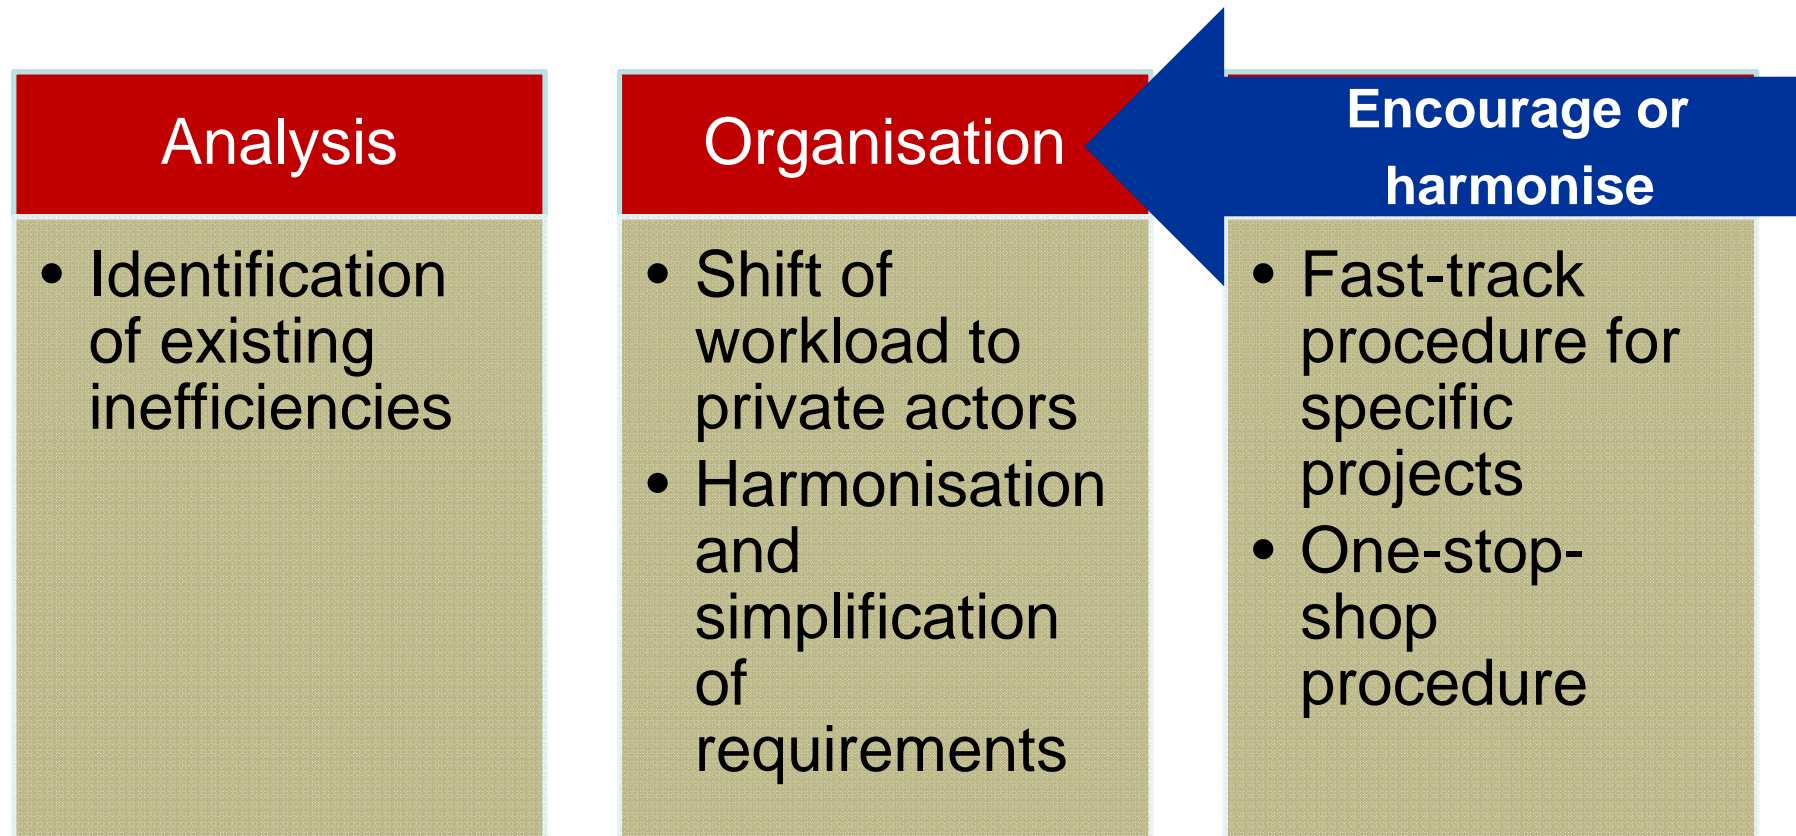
Analysis

• Identification of existing inefficiencies

Organisation

• Shift of workload to private actors
• Harmonisation and simplification of requirements

Encourage or harmonise

• Fast-track procedure for specific projects
• One-stop-shop procedure